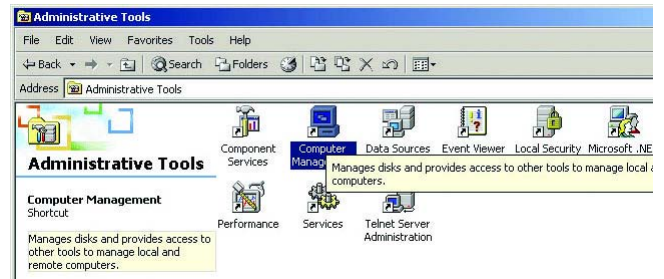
Administrative Tools

File Edit View Favorites Tools Help

Back Search Folders

Address Administrative Tools

Administrative Tools

Computer Management
Shortcut

Manages disks and provides access to other tools to manage local and remote computers.

Component Services

Computer Manag

Data Sources

Event Viewer

Local Security

Microsoft .NE

Manages disks and provides access to other tools to manage local a computers.

Performance

Services

Telnet Server Administration